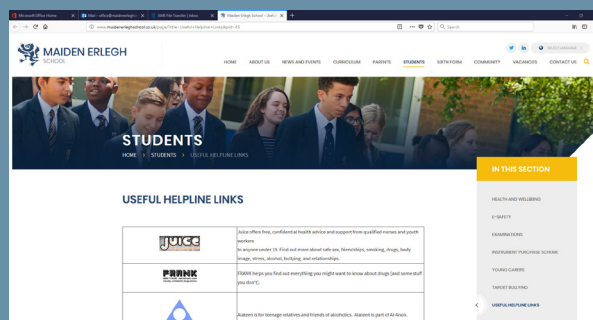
Microsoft Office Home | Mail - office@maidenerlegh... | WMB File Transfer | Maiden Erlegh School - Useful H...

www.maidenerleghschool.co.uk/page/?title=Useful+Helpline+Links&pid=45

Search

SELECT LANGUAGE

MAIDEN ERLEGH
SCHOOL

HOME ABOUT US NEWS AND EVENTS CURRICULUM PARENTS STUDENTS SIXTH FORM COMMUNITY VACANCIES CONTACT US

STUDENTS

HOME > STUDENTS > USEFUL HELPLINE LINKS

USEFUL HELPLINE LINKS

| | |
|---|---|
| JUICE | Juice offers free, confidential health advice and support from qualified nurses and youth workers to anyone under 18. Find out more about safe sex, friendships, smoking, drugs, body image, stress, alcohol, bullying, and relationships. |
| FRANK | FRANK helps you find out everything you might want to know about drugs (and some stuff you don't). |
| | Alateen is for teenage relatives and friends of alcoholics. Alateen is part of Al-Anon. |

IN THIS SECTION

HEALTH AND WELLBEING

E-SAFETY

EXAMINATIONS

INSTRUMENT PURCHASE SCHEME

YOUNG CARERS

TARGET BULLYING

USEFUL HELPLINE LINKS